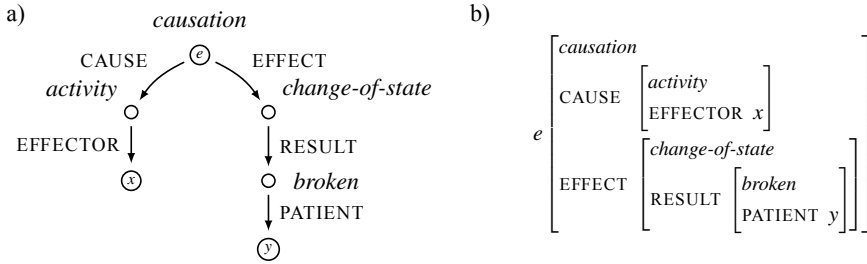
a)

*causation*

CAUSE $e$ EFFECT

*activity* *change-of-state*

EFFECTOR RESULT

$x$ *broken*

PATIENT

$y$

b)

$e$ *causation*

CAUSE *activity*
EFFECTOR $x$

EFFECT *change-of-state*
RESULT *broken*
PATIENT $y$